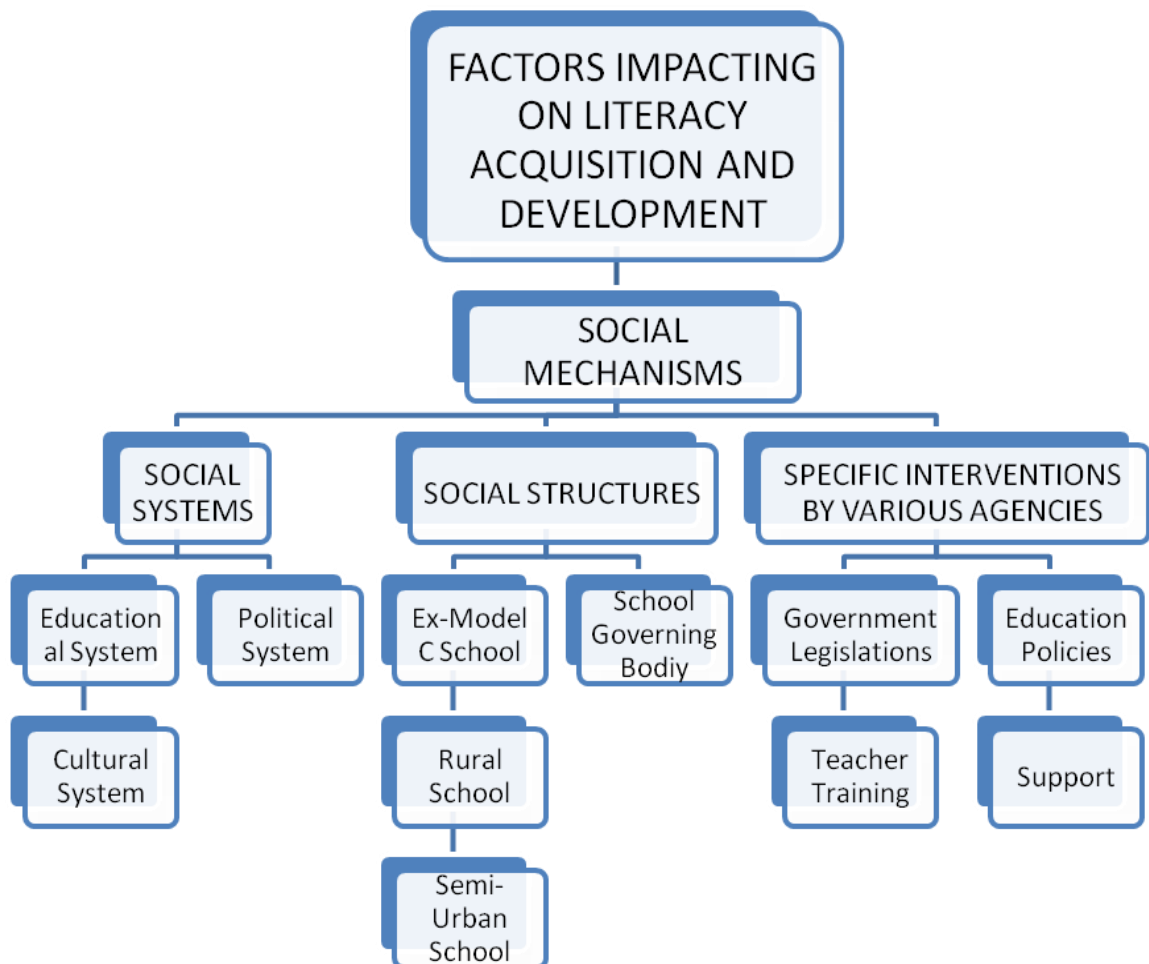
FACTORS IMPACTING ON LITERACY ACQUISITION AND DEVELOPMENT

SOCIAL MECHANISMS

SOCIAL SYSTEMS

SOCIAL STRUCTURES

SPECIFIC INTERVENTIONS BY VARIOUS AGENCIES

Educational System

Political System

Ex-Model C School

School Governing Bodiy

Government Legislations

Education Policies

Cultural System

Rural School

Teacher Training

Support

Semi-Urban School